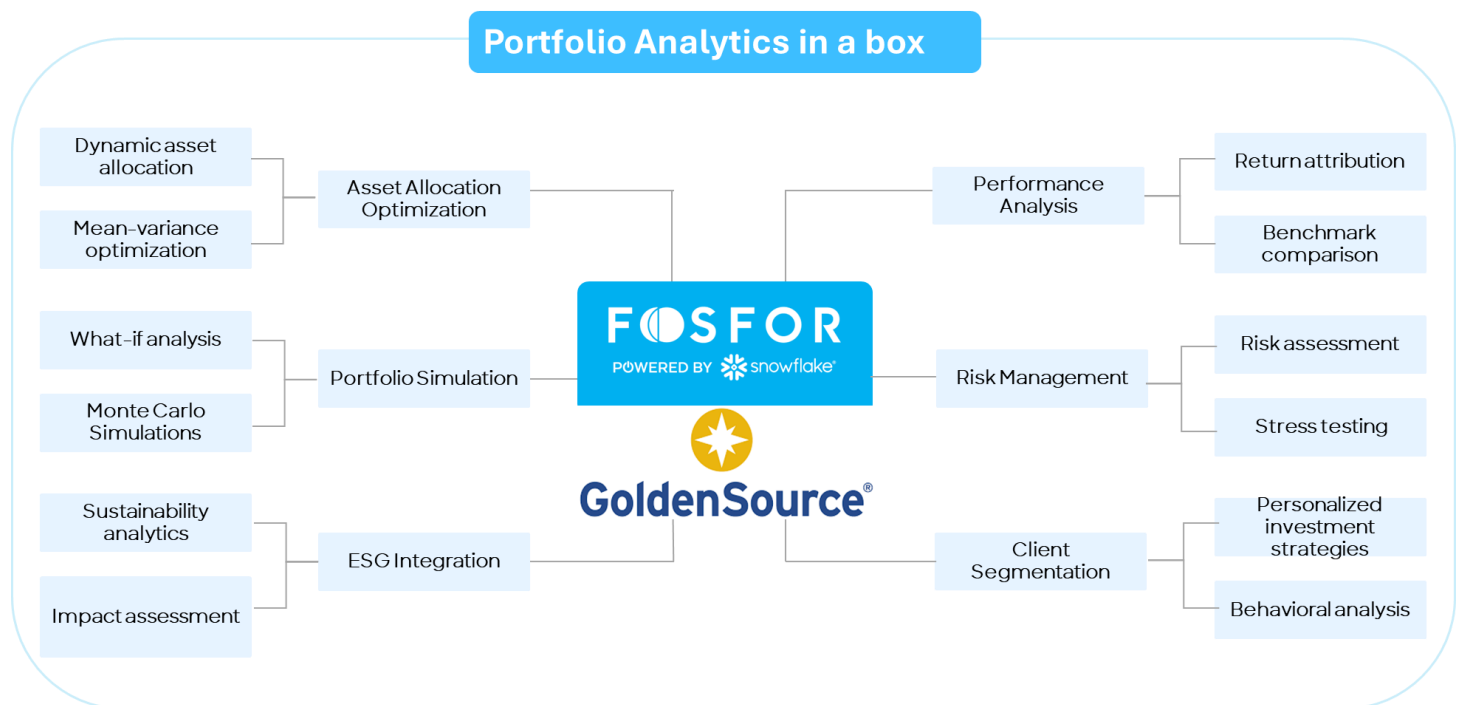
Portfolio Analytics in a box

Dynamic asset allocation

Mean-variance optimization

Asset Allocation Optimization

What-if analysis

Monte Carlo Simulations

Portfolio Simulation

Sustainability analytics

Impact assessment

ESG Integration

FOSFOR
POWERED BY snowflake®

GoldenSource®

Performance Analysis

Return attribution

Benchmark comparison

Risk Management

Risk assessment

Stress testing

Client Segmentation

Personalized investment strategies

Behavioral analysis